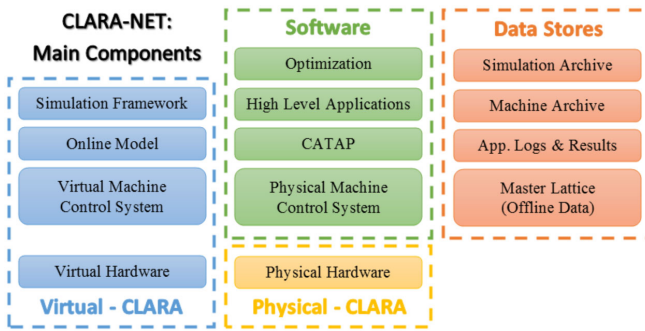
CLARA-NET:
Main Components

Simulation Framework

Online Model

Virtual Machine Control System

Virtual Hardware

Virtual - CLARA

Software

Optimization

High Level Applications

CATAP

Physical Machine Control System

Physical Hardware

Physical - CLARA

Data Stores

Simulation Archive

Machine Archive

App. Logs & Results

Master Lattice (Offline Data)